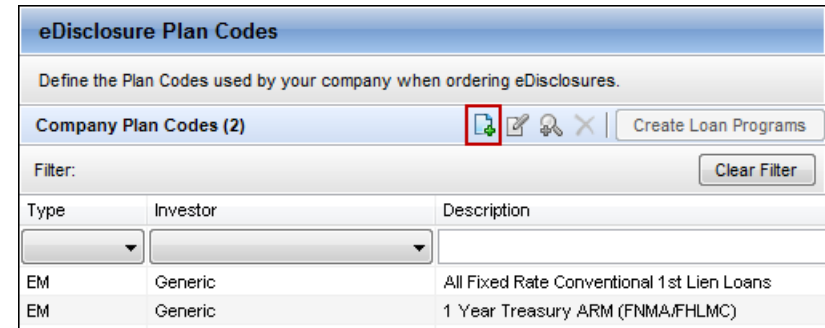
eDisclosure Plan Codes

Define the Plan Codes used by your company when ordering eDisclosures.

Company Plan Codes (2)

Create Loan Programs

Filter:

Clear Filter

| Type | Investor | Description |
|---|---|---|
| | | |
| EM | Generic | All Fixed Rate Conventional 1st Lien Loans |
| EM | Generic | 1 Year Treasury ARM (FNMA/FHLMC) |